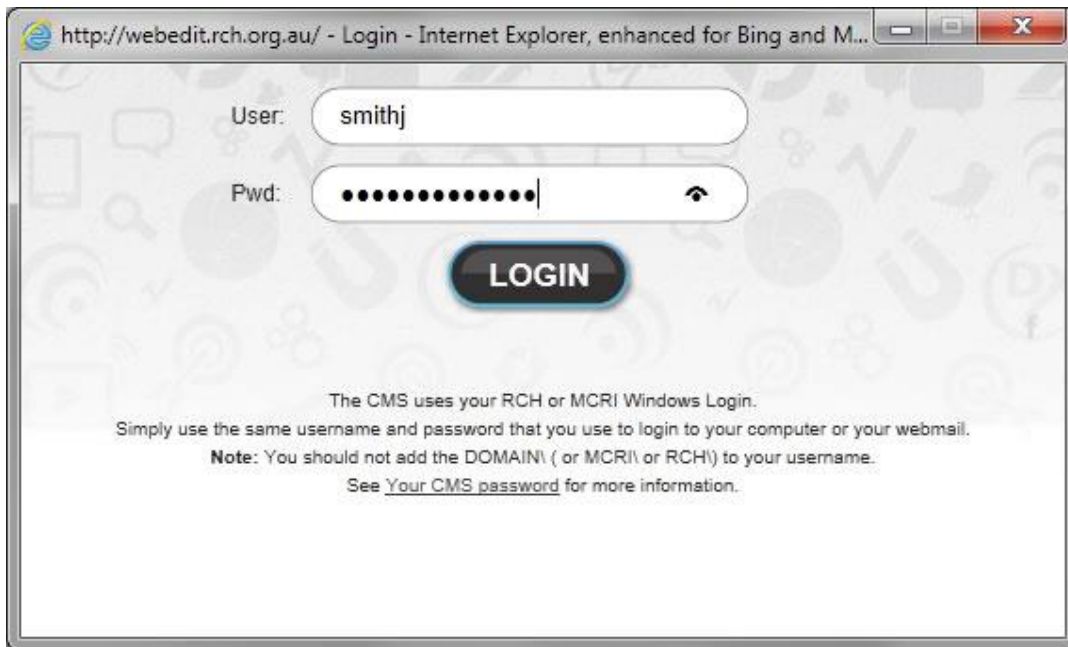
http://webedit.rch.org.au/ - Login - Internet Explorer, enhanced for Bing and M...

User: smithj

Pwd: ••••••••••••••

LOGIN

The CMS uses your RCH or MCRI Windows Login.
Simply use the same username and password that you use to login to your computer or your webmail.
**Note:** You should not add the DOMAIN\ ( or MCRI\ or RCH\) to your username.
See Your CMS password for more information.